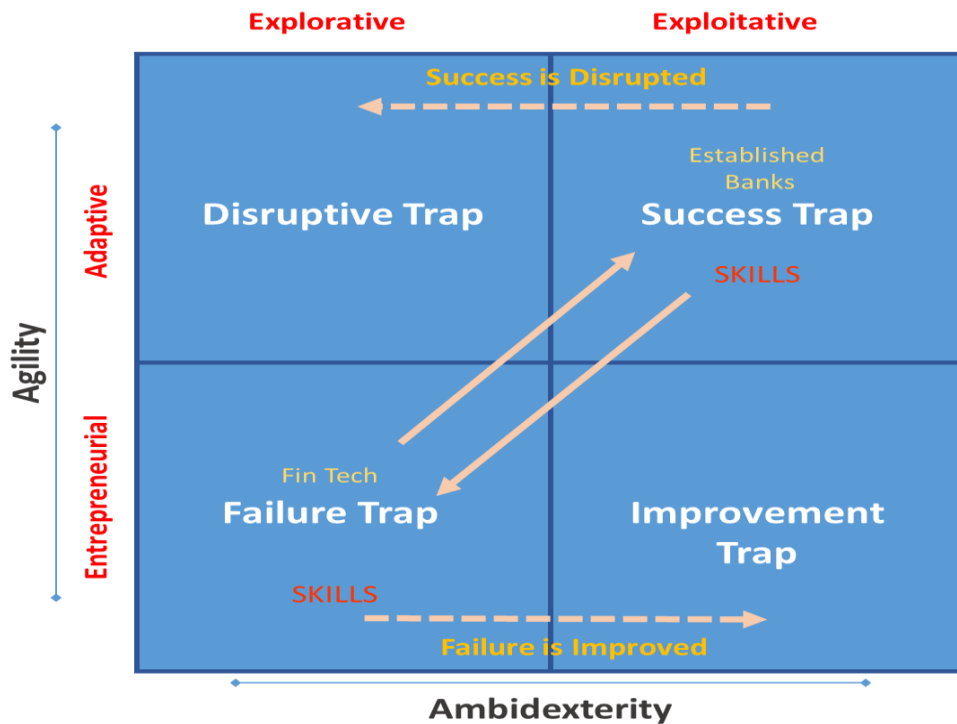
Explorative

Exploitative

Success is Disrupted

Established Banks

Disruptive Trap

Success Trap

SKILLS

Adaptive

Agility

Entrepreneurial

Fin Tech

Failure Trap

Improvement Trap

SKILLS

Failure is Improved

Ambidexterity